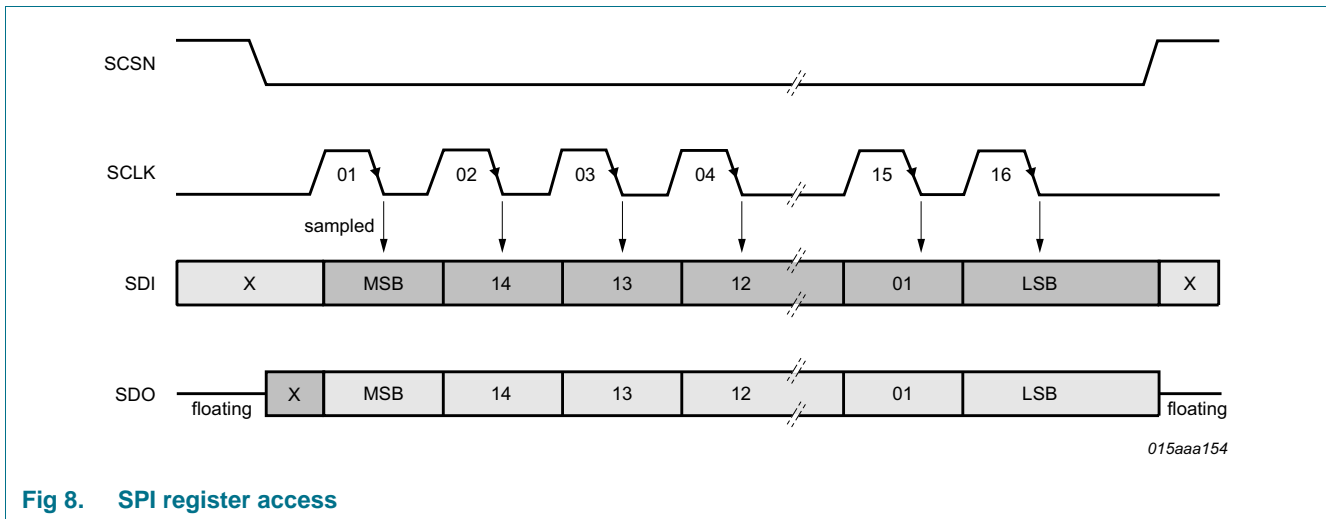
SCSN

SCLK

01 02 03 04 15 16

sampled

SDI

| X | MSB | 14 | 13 | 12 | 01 | LSB | X |
|---|---|---|---|---|---|---|---|

SDO

floating

| X | MSB | 14 | 13 | 12 | 01 | LSB |
|---|---|---|---|---|---|---|

floating

015aaa154

Fig 8. SPI register access